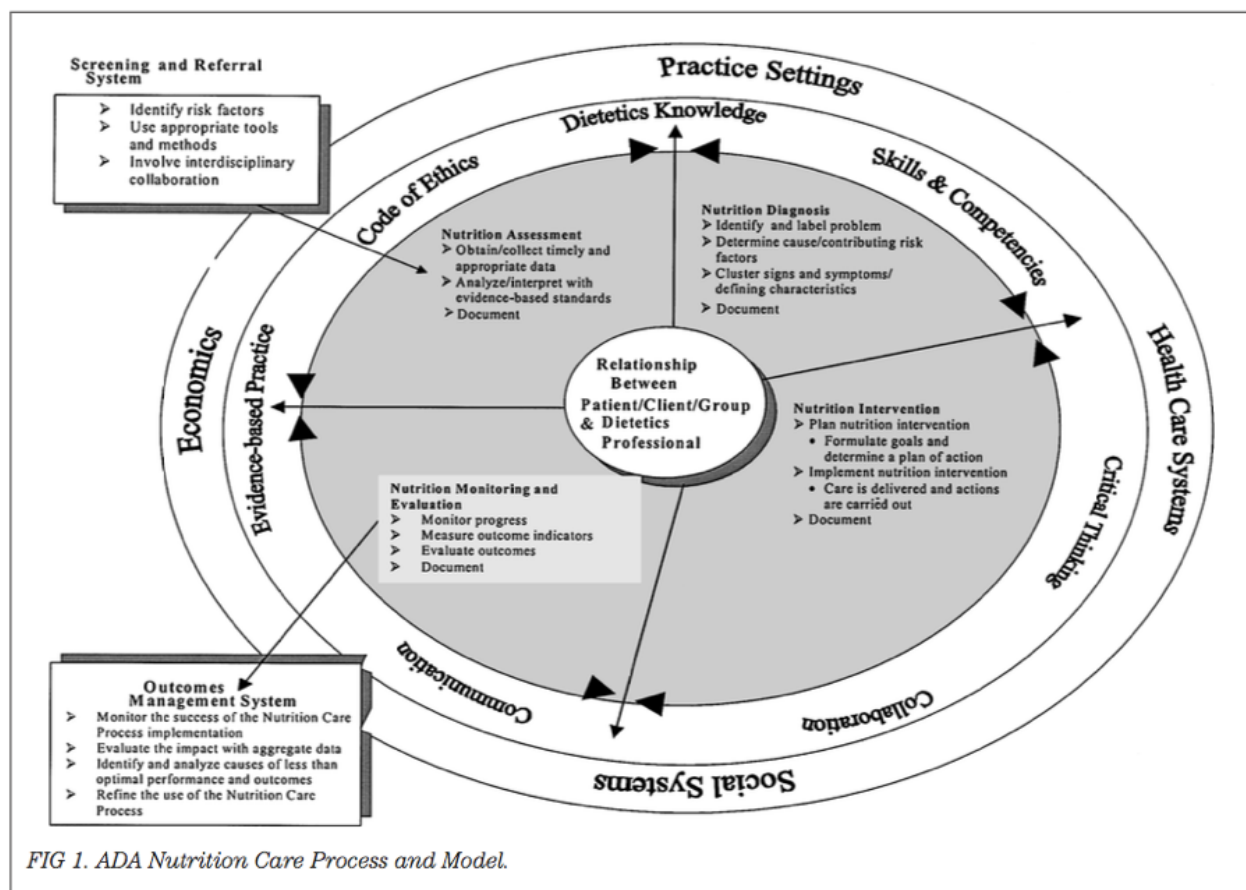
Screening and Referral System
➢ Identify risk factors
➢ Use appropriate tools and methods
➢ Involve interdisciplinary collaboration

Practice Settings

Dietetics Knowledge

Code of Ethics

Skills & Competencies

Nutrition Assessment
➢ Obtain/collect timely and appropriate data
➢ Analyze/interpret with evidence-based standards
➢ Document

Nutrition Diagnosis
➢ Identify and label problem
➢ Determine cause/contributing risk factors
➢ Cluster signs and symptoms/ defining characteristics
➢ Document

Economics

Evidence-based Practice

Relationship Between Patient/Client/Group & Dietetics Professional

Health Care Systems

Critical Thinking

Nutrition Intervention
➢ Plan nutrition intervention
• Formulate goals and determine a plan of action
➢ Implement nutrition intervention
• Care is delivered and actions are carried out
➢ Document

Nutrition Monitoring and Evaluation
➢ Monitor progress
➢ Measure outcome indicators
➢ Evaluate outcomes
➢ Document

Communication

Collaboration

Social Systems

Outcomes Management System
➢ Monitor the success of the Nutrition Care Process implementation
➢ Evaluate the impact with aggregate data
➢ Identify and analyze causes of less than optimal performance and outcomes
➢ Refine the use of the Nutrition Care Process

FIG 1. ADA Nutrition Care Process and Model.